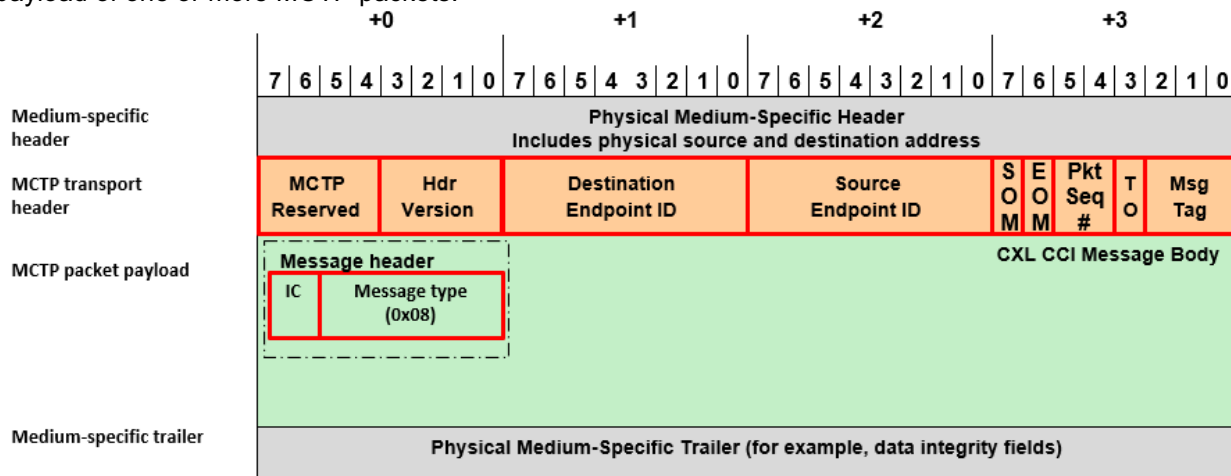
payload of one or more MCTP packets.

| | +0 | | | | | | | | +1 | | | | | | | | +2 | | | | | | | | +3 | | | | | | | |
|---|---|---|---|---|---|---|---|---|---|---|---|---|---|---|---|---|---|---|---|---|---|---|---|---|---|---|---|---|---|---|---|---|
| | 7 | 6 | 5 | 4 | 3 | 2 | 1 | 0 | 7 | 6 | 5 | 4 | 3 | 2 | 1 | 0 | 7 | 6 | 5 | 4 | 3 | 2 | 1 | 0 | 7 | 6 | 5 | 4 | 3 | 2 | 1 | 0 |
| Medium-specific header | Physical Medium-Specific Header Includes physical source and destination address | | | | | | | | | | | | | | | | | | | | | | | | | | | | | | | |
| MCTP transport header | MCTP Reserved | | | | Hdr Version | | | | Destination Endpoint ID | | | | | | | | Source Endpoint ID | | | | | | | | SOM | EOM | Pkt Seq # | | TO | Msg Tag | | |
| MCTP packet payload | Message header IC Message type (0x08) | | | | | | | | CXL CCI Message Body | | | | | | | | | | | | | | | | | | | | | | | |
| Medium-specific trailer | Physical Medium-Specific Trailer (for example, data integrity fields) | | | | | | | | | | | | | | | | | | | | | | | | | | | | | | | |